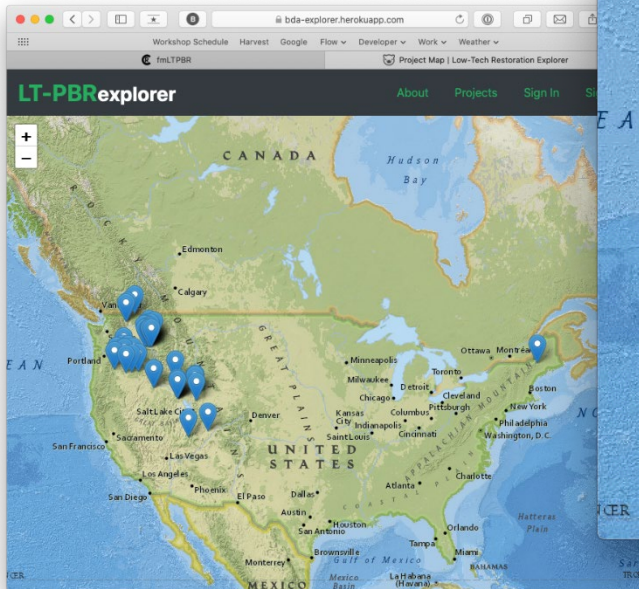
bda-explorer.herokuapp.com

Workshop Schedule Harvest Google Flow Developer Work Weather

fmLTPBR

Project Map | Low-Tech Restoration Explorer

LT-PBRexplorer

About Projects Sign In Si

+
−

CANADA

Hudson Bay

ROCKY MOUNTAINS

Edmonton

Calgary

Vancouver

Portland

GREAT PLAINS

Minneapolis

Ottawa

Montréal

Milwaukee

Toronto

Detroit

Chicago

Cleveland

Boston

Pittsburgh

New York

Salt Lake City

Denver

Kansas City

Columbus

Philadelphia

Indianapolis

Washington, D.C.

Saint Louis

Cincinnati

San Francisco

Sacramento

UNITED STATES

APPALACHIAN MOUNTAINS

Las Vegas

Los Angeles

Charlotte

Atlanta

San Diego

Phoenix

El Paso

Dallas

COASTAL PLAIN

Austin

Houston

San Antonio

Orlando

Hatteras Plain

Tampa

Monterrey

Brownsville

Gulf of Mexico

Miami

Mexico Basin

BAHAMAS

La Habana (Havana)

MEXICO

EA

EAN

CER

CER